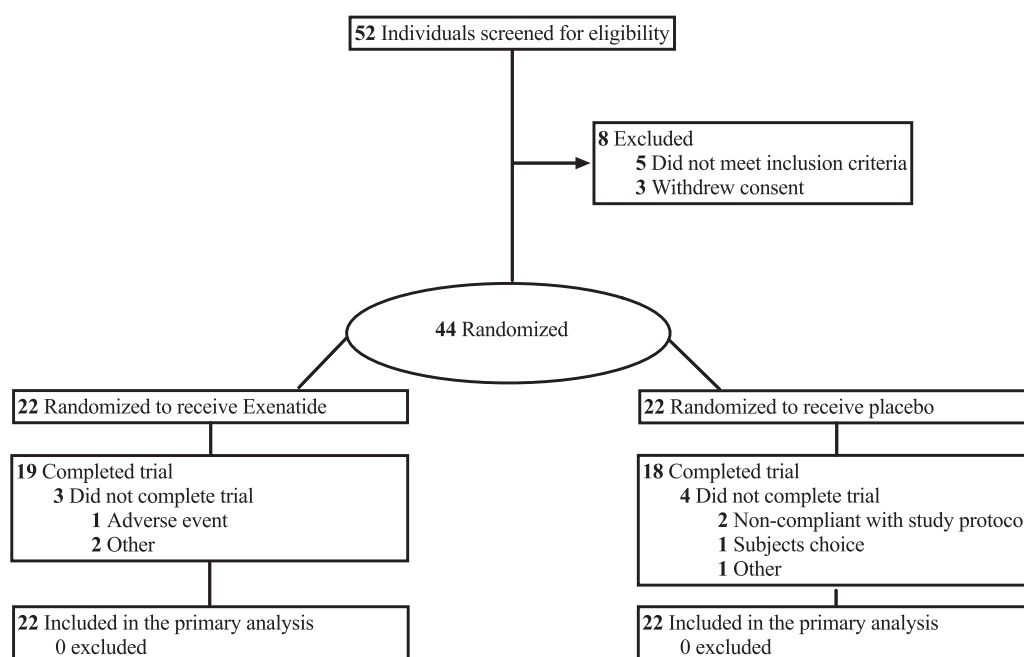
**52** Individuals screened for eligibility

**8** Excluded
**5** Did not meet inclusion criteria
**3** Withdrew consent

**44** Randomized

**22** Randomized to receive Exenatide

**19** Completed trial
**3** Did not complete trial
**1** Adverse event
**2** Other

**22** Included in the primary analysis
0 excluded

**22** Randomized to receive placebo

**18** Completed trial
**4** Did not complete trial
**2** Non-compliant with study protoco
**1** Subjects choice
**1** Other

**22** Included in the primary analysis
0 excluded